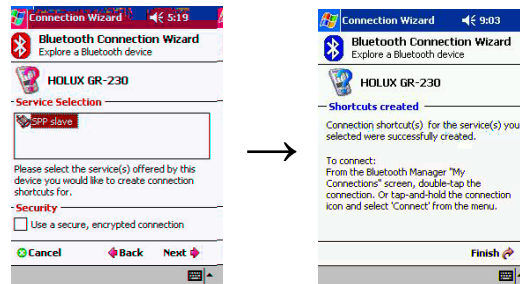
Connection Wizard 5:19

Bluetooth Connection Wizard
Explore a Bluetooth device

HOLUX GR-230

Service Selection

SPP slave

Please select the service(s) offered by this device you would like to create connection shortcuts for.

Security

Use a secure, encrypted connection

Cancel Back Next

Connection Wizard 9:03

Bluetooth Connection Wizard
Explore a Bluetooth device

HOLUX GR-230

Shortcuts created

Connection shortcut(s) for the service(s) you selected were successfully created.

To connect:
From the Bluetooth Manager "My Connections" screen, double-tap the connection. Or tap-and-hold the connection icon and select 'Connect' from the menu.

Finish